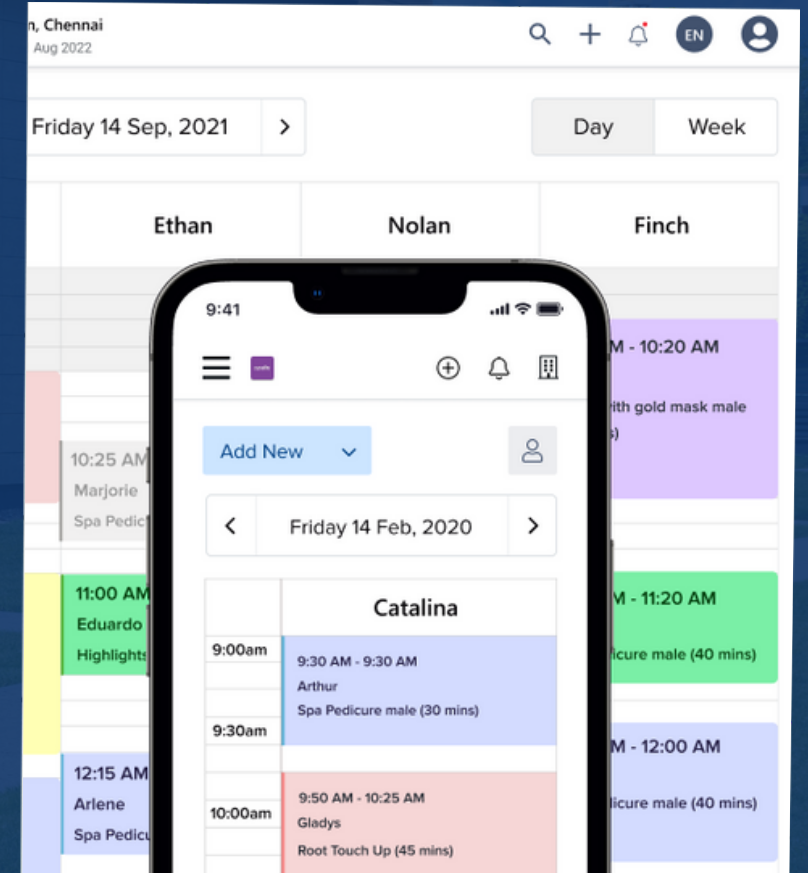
n, Chennai
Aug 2022

EN

Friday 14 Sep, 2021

Day
Week

Ethan
Nolan
Finch

10:25 AM
Marjorie
Spa Pedic

11:00 AM
Eduardo
Highlights

12:15 AM
Arlene
Spa Pedicu

M - 10:20 AM
with gold mask male
s)

M - 11:20 AM
licure male (40 mins)

M - 12:00 AM
licure male (40 mins)

9:41

Add New

Friday 14 Feb, 2020

Catalina

9:00am
9:30 AM - 9:30 AM
Arthur
Spa Pedicure male (30 mins)

9:30am

10:00am
9:50 AM - 10:25 AM
Gladys
Root Touch Up (45 mins)